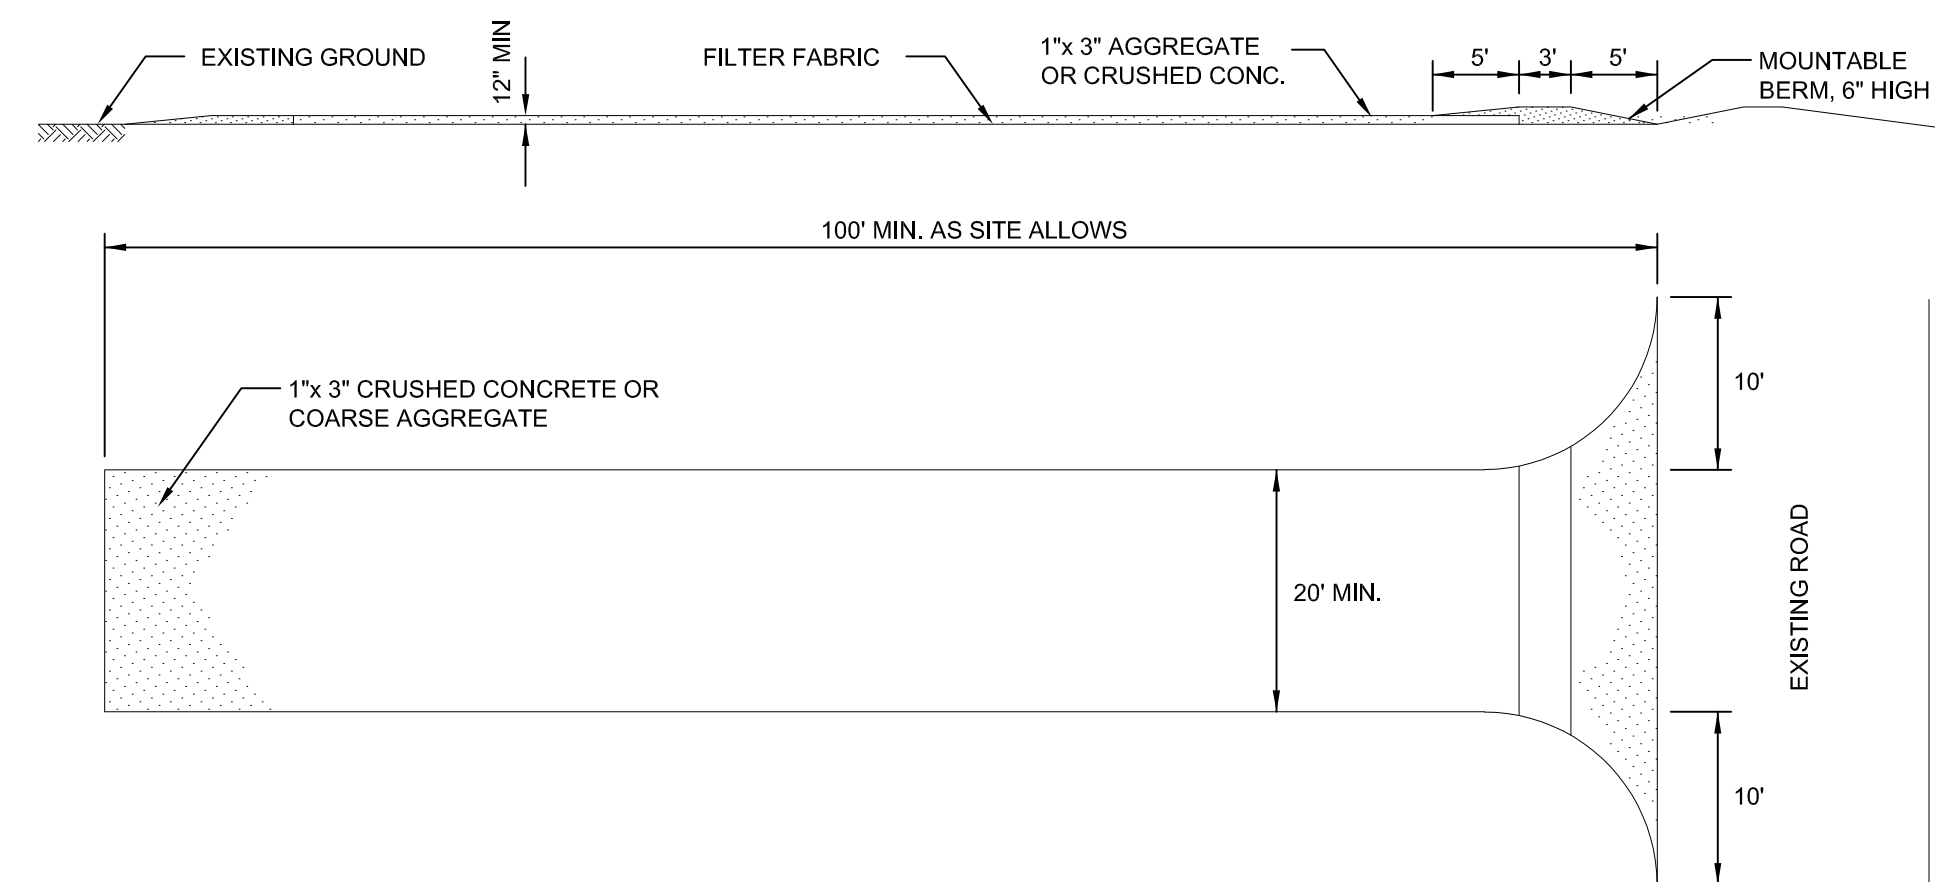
EXISTING GROUND

12" MIN

FILTER FABRIC

1"x 3" AGGREGATE OR CRUSHED CONC.

5'

3'

5'

MOUNTABLE BERM, 6" HIGH

100' MIN. AS SITE ALLOWS

1"x 3" CRUSHED CONCRETE OR COARSE AGGREGATE

10'

20' MIN.

EXISTING ROAD

10'